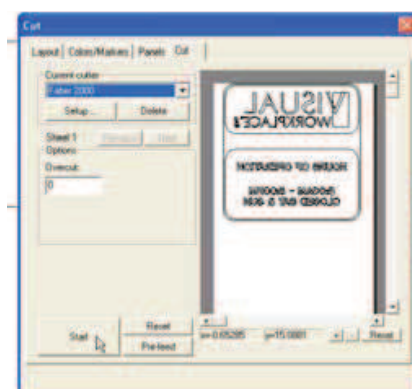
Cut

Layout | Colors/Markers | Panels | Cut

Current cutter
Fabler 2000
Setup... Delete

Sheet 1 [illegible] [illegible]
Options
Overcut
0

VISUAL WORKPLACE

HOURS OF OPERATION
9:00AM - 5:00PM
CLOSED SAT & SUN

Start Reset
Prefeed

x=0.65285 y=15.0881 Reset